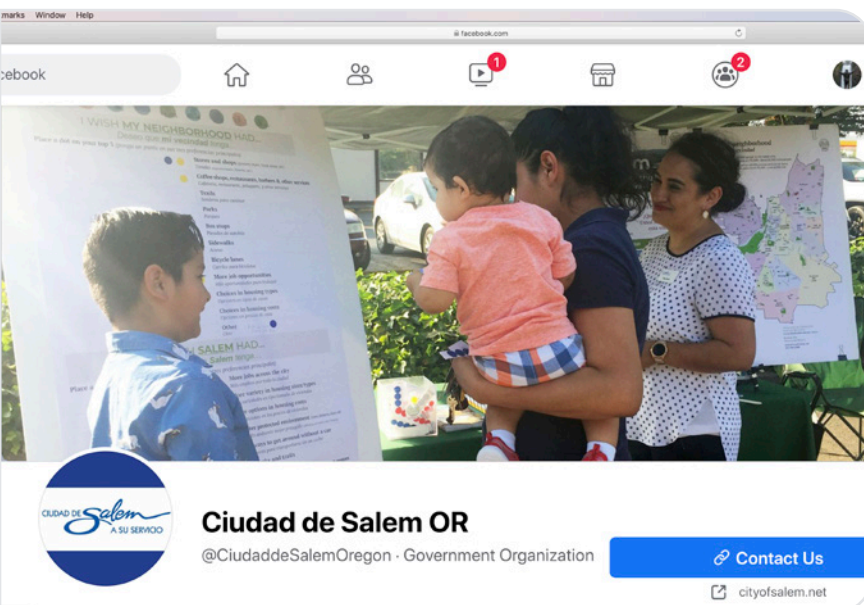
marks Window Help

facebook.com

cebook

1

2

I WISH MY NEIGHBORHOOD HAD...

Stores and shops

Coffee shops, restaurants, bakeries & other services

Trails

Parks

Bus stops

Sidewalks

Bicycle lanes

More job opportunities

Choices in housing types

Choices in housing costs

Other

SALEM HAD...

Neighborhood

CIUDAD DE Salem A SU SERVICIO

Ciudad de Salem OR

@CiudaddeSalemOregon · Government Organization

Contact Us

cityofsalem.net